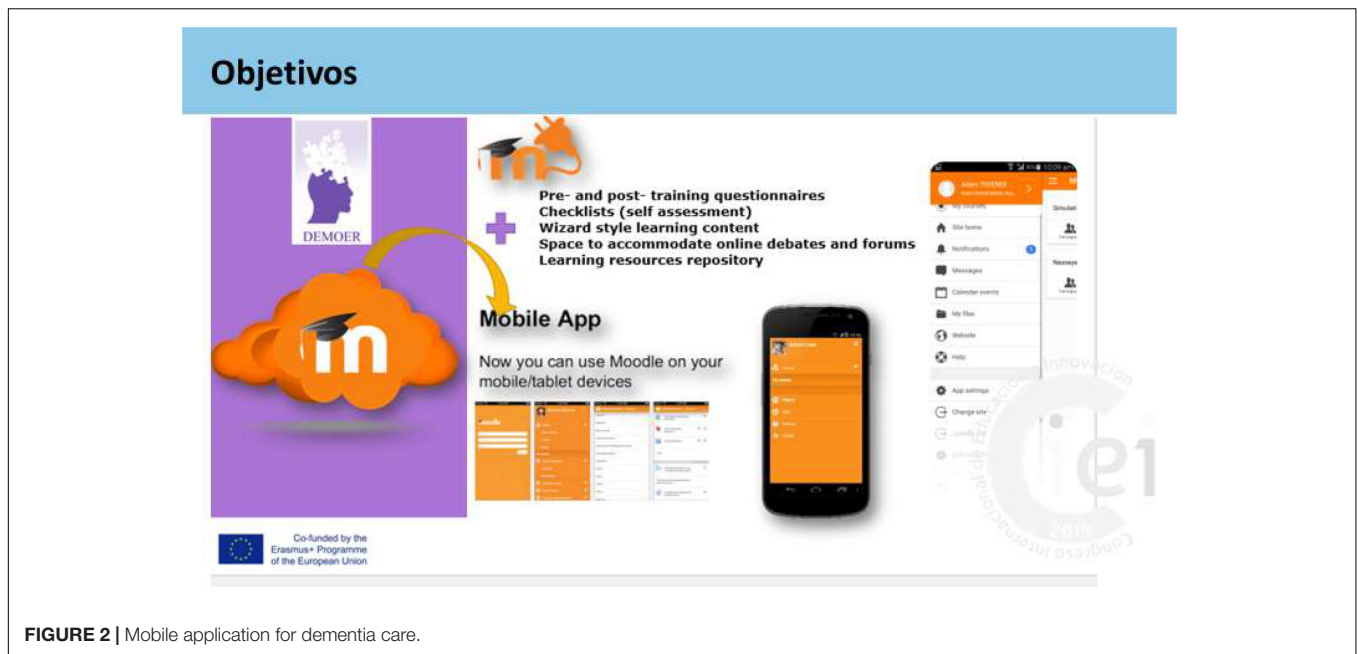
Objetivos

DEMOER

Pre- and post- training questionnaires
Checklists (self assessment)
Wizard style learning content
Space to accommodate online debates and forums
Learning resources repository

Mobile App

Now you can use Moodle on your mobile/tablet devices

Site home
Notifications
Messages
Calendar events
My files
Website
Help
App settings
Change site

Congreso Internacional de Educación e Innovación 2019

Co-funded by the Erasmus+ Programme of the European Union

FIGURE 2 | Mobile application for dementia care.